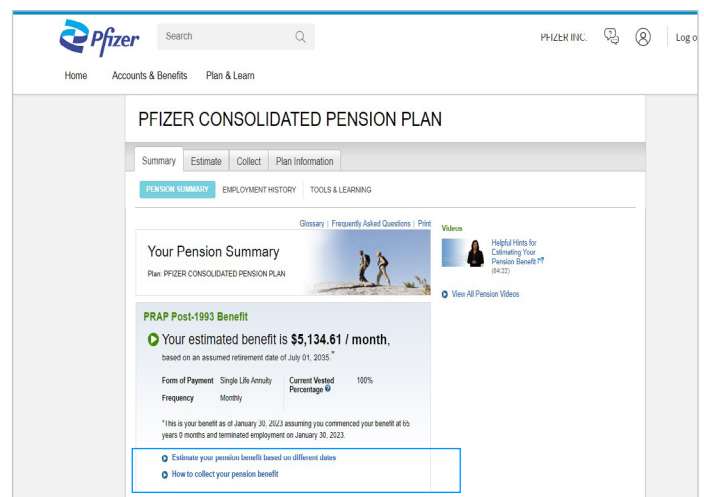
Pfizer

Search

PFIZER INC.

Log o

Home Accounts & Benefits Plan & Learn

PFIZER CONSOLIDATED PENSION PLAN

Summary Estimate Collect Plan Information

PENSION SUMMARY EMPLOYMENT HISTORY TOOLS & LEARNING

Glossary | Frequently Asked Questions | Print

Your Pension Summary

Plan: PFIZER CONSOLIDATED PENSION PLAN

Videos

Helpful Hints for Estimating Your Pension Benefit (04:22)

View All Pension Videos

PRAP Post-1993 Benefit

Your estimated benefit is $5,134.61 / month, based on an assumed retirement date of July 01, 2035.*

| Form of Payment | Single Life Annuity | Current Vested Percentage | 100% |
|---|---|---|---|
| Frequency | Monthly | | |

*This is your benefit as of January 30, 2023 assuming you commenced your benefit at 65 years 0 months and terminated employment on January 30, 2023.

Estimate your pension benefit based on different dates

How to collect your pension benefit